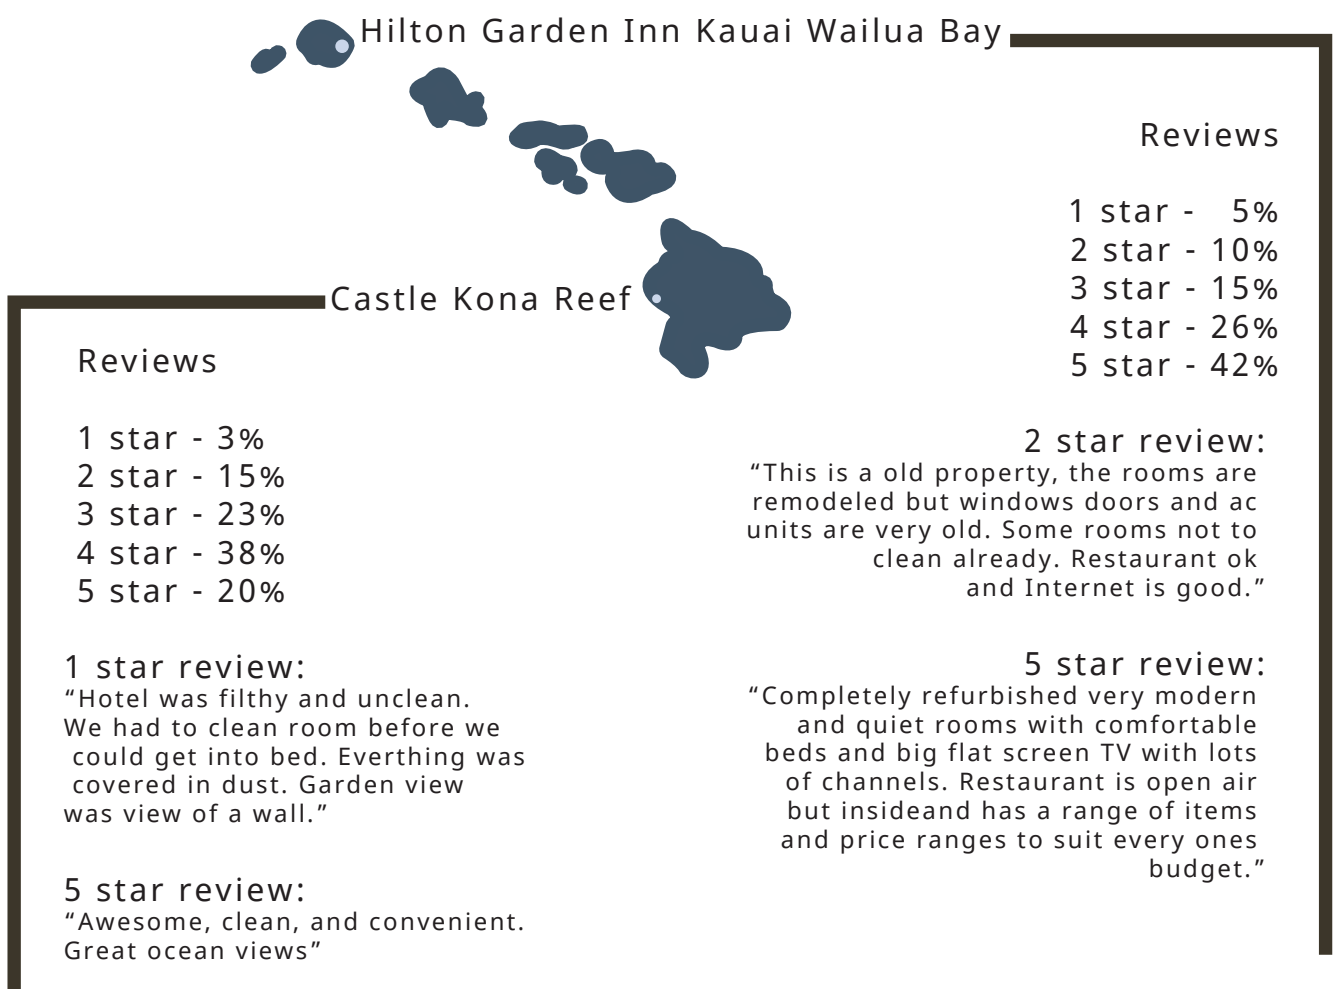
Hilton Garden Inn Kauai Wailua Bay

Reviews

1 star - 5%
2 star - 10%
3 star - 15%
4 star - 26%
5 star - 42%

2 star review:
“This is a old property, the rooms are remodeled but windows doors and ac units are very old. Some rooms not to clean already. Restaurant ok and Internet is good.”

5 star review:
“Completely refurbished very modern and quiet rooms with comfortable beds and big flat screen TV with lots of channels. Restaurant is open air but insideand has a range of items and price ranges to suit every ones budget.”

Castle Kona Reef

Reviews

1 star - 3%
2 star - 15%
3 star - 23%
4 star - 38%
5 star - 20%

1 star review:
“Hotel was filthy and unclean. We had to clean room before we could get into bed. Everthing was covered in dust. Garden view was view of a wall.”

5 star review:
“Awesome, clean, and convenient. Great ocean views”